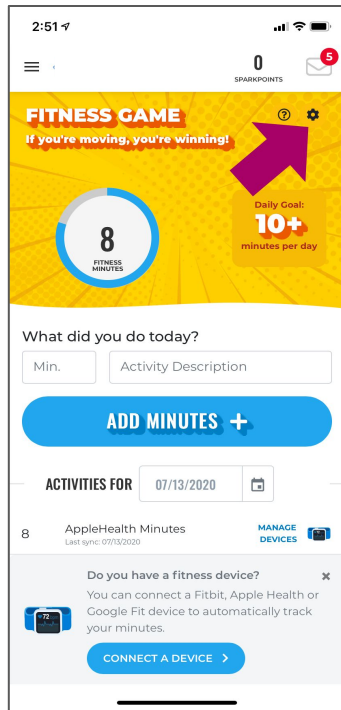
2:51

0
SPARKPOINTS

5

FITNESS GAME
If you're moving, you're winning!

?

8
FITNESS MINUTES

Daily Goal:
10+
minutes per day

What did you do today?

Min.

Activity Description

ADD MINUTES +

ACTIVITIES FOR 07/13/2020

8 AppleHealth Minutes
Last sync: 07/13/2020

MANAGE DEVICES

Do you have a fitness device?

×

You can connect a Fitbit, Apple Health or Google Fit device to automatically track your minutes.

72

CONNECT A DEVICE >